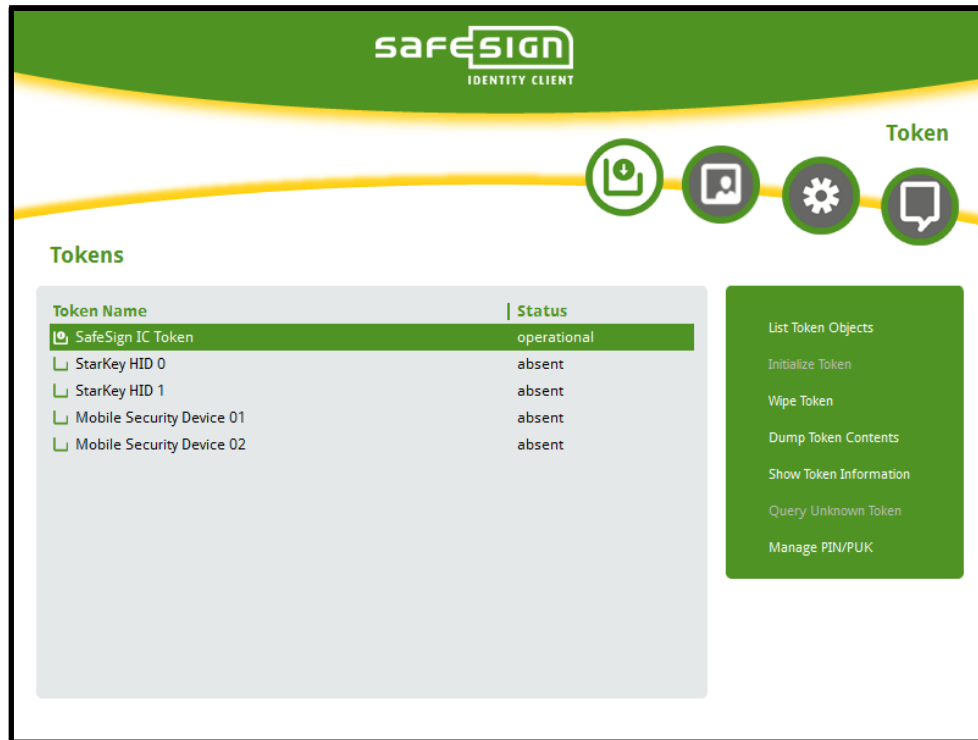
safesign
IDENTITY CLIENT

Token

Tokens

| Token Name | Status |
|---|---|
| SafeSign IC Token | operational |
| StarKey HID 0 | absent |
| StarKey HID 1 | absent |
| Mobile Security Device 01 | absent |
| Mobile Security Device 02 | absent |

List Token Objects
Initialize Token
Wipe Token
Dump Token Contents
Show Token Information
Query Unknown Token
Manage PIN/PUK